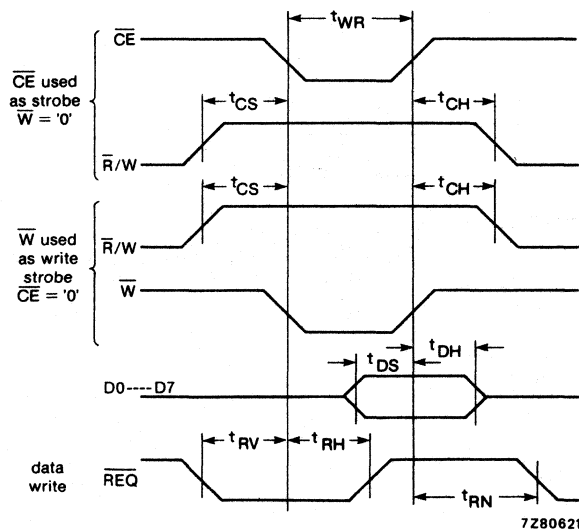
$t_{WR}$

$\overline{CE}$ used as strobe $\overline{W}$ = '0'

$\overline{CE}$

$t_{CS}$

$t_{CH}$

$\overline{R}/W$

$t_{CS}$

$t_{CH}$

$\overline{W}$ used as write strobe $\overline{CE}$ = '0'

$\overline{R}/W$

$\overline{W}$

$t_{DS}$

$t_{DH}$

D0----D7

data write

$\overline{REQ}$

$t_{RV}$

$t_{RH}$

$t_{RN}$

7Z80621